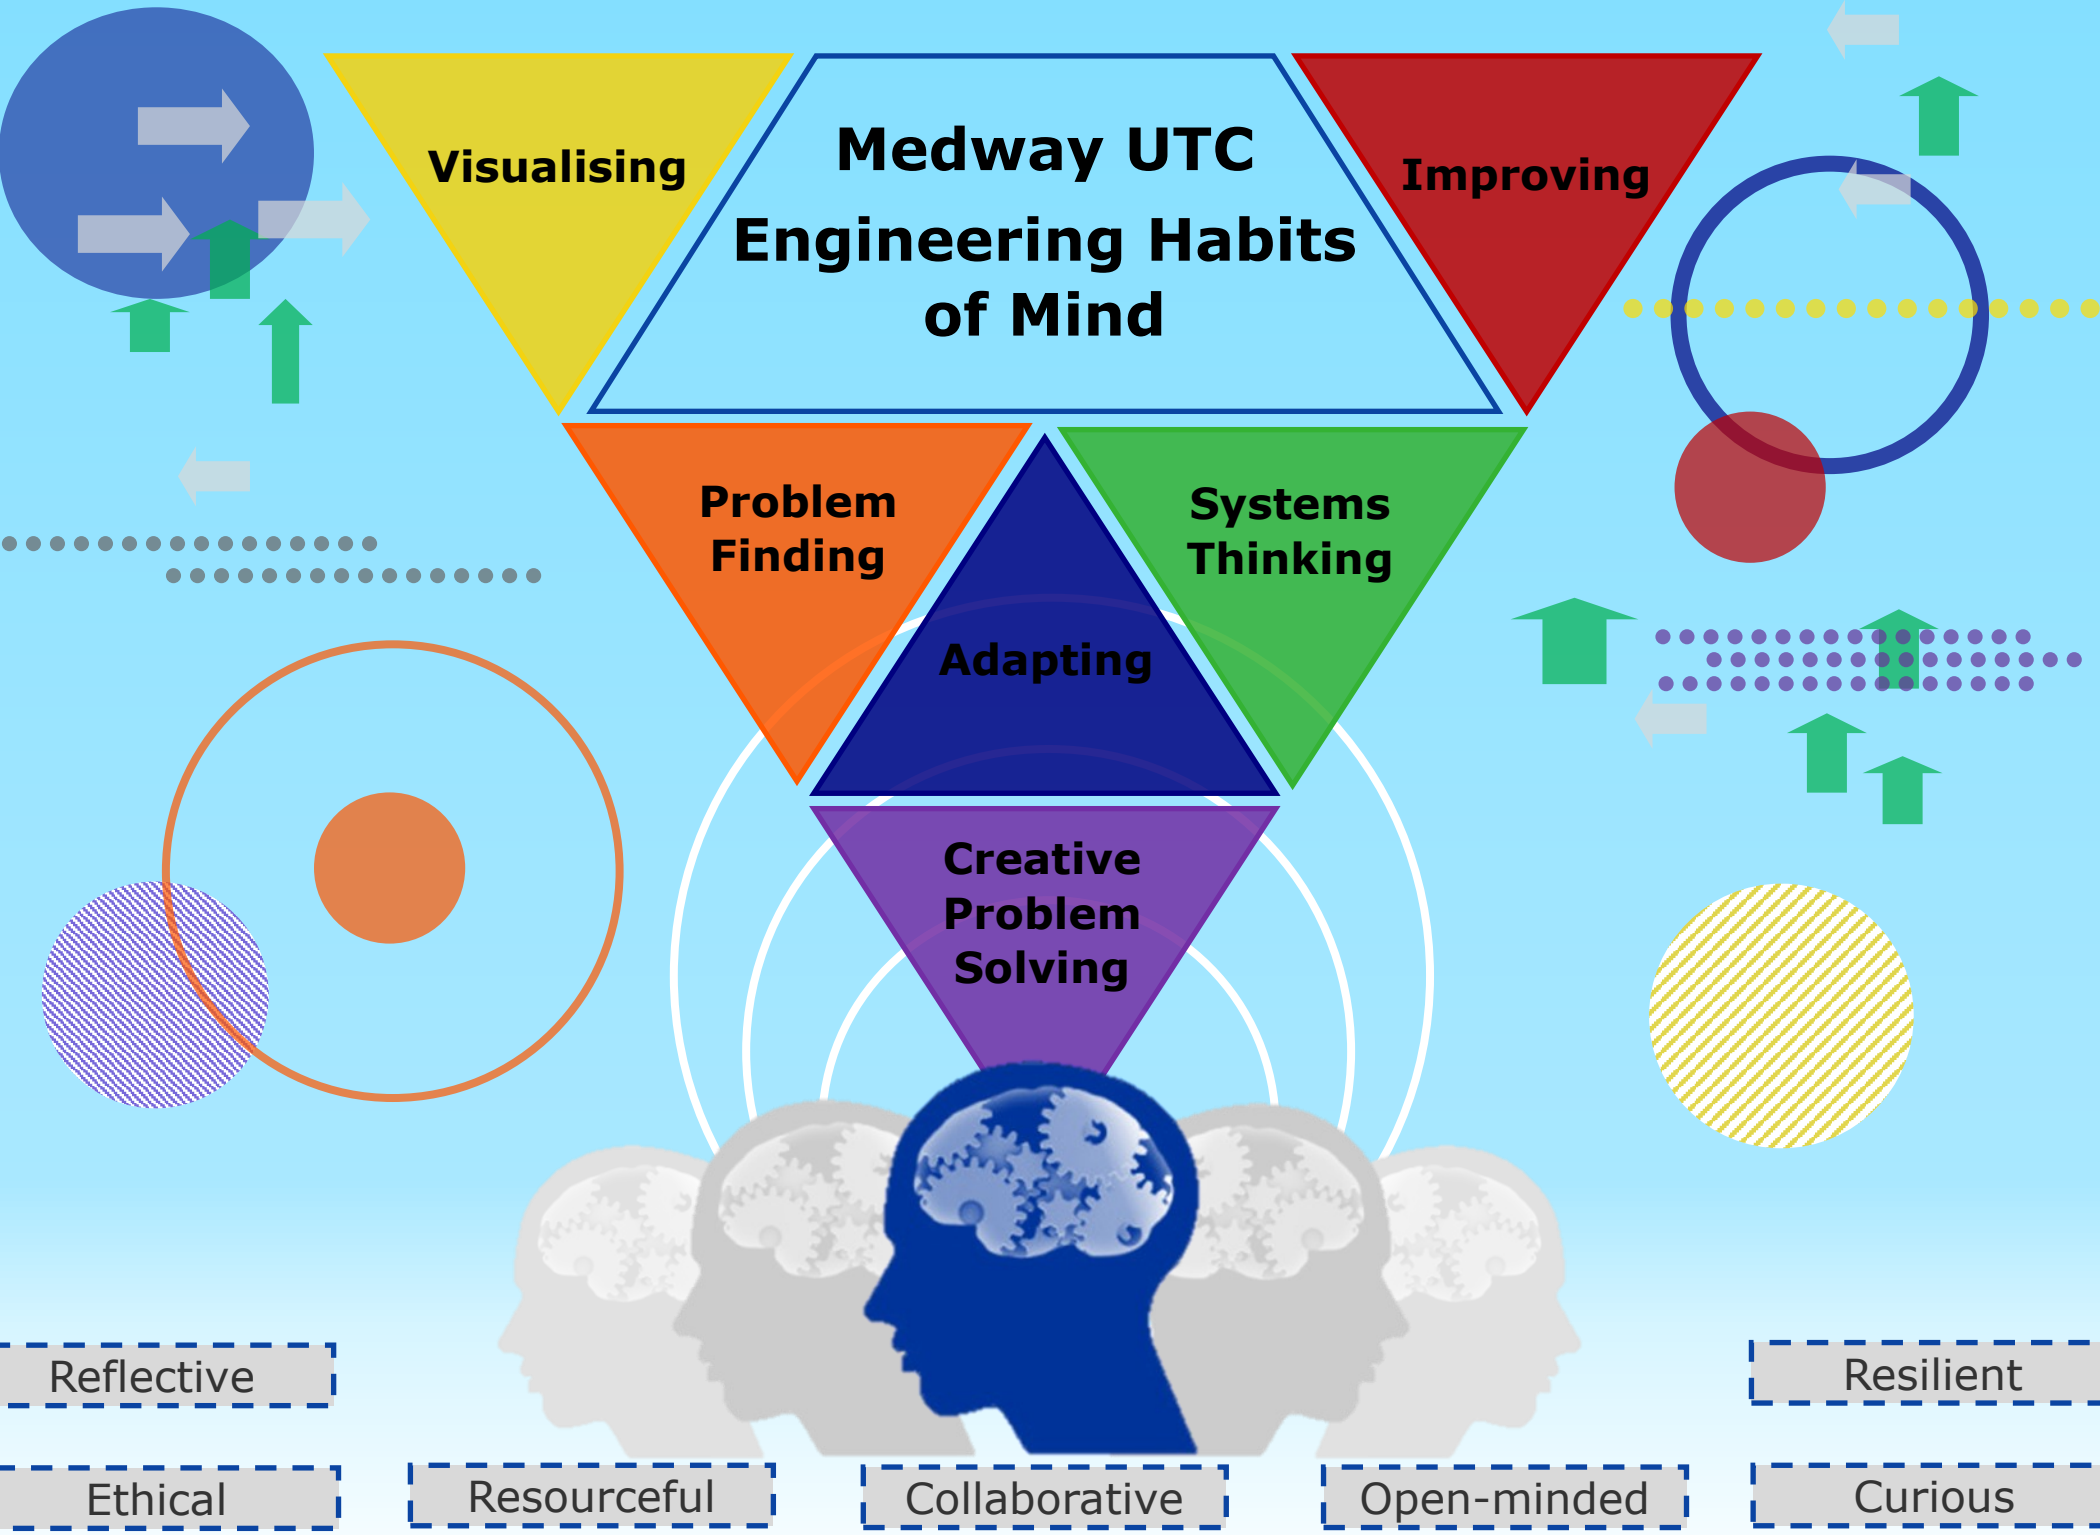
Visualising

Medway UTC
Engineering Habits of Mind

Improving

Problem Finding

Systems Thinking

Adapting

Creative Problem Solving

Reflective

Resilient

Ethical

Resourceful

Collaborative

Open-minded

Curious